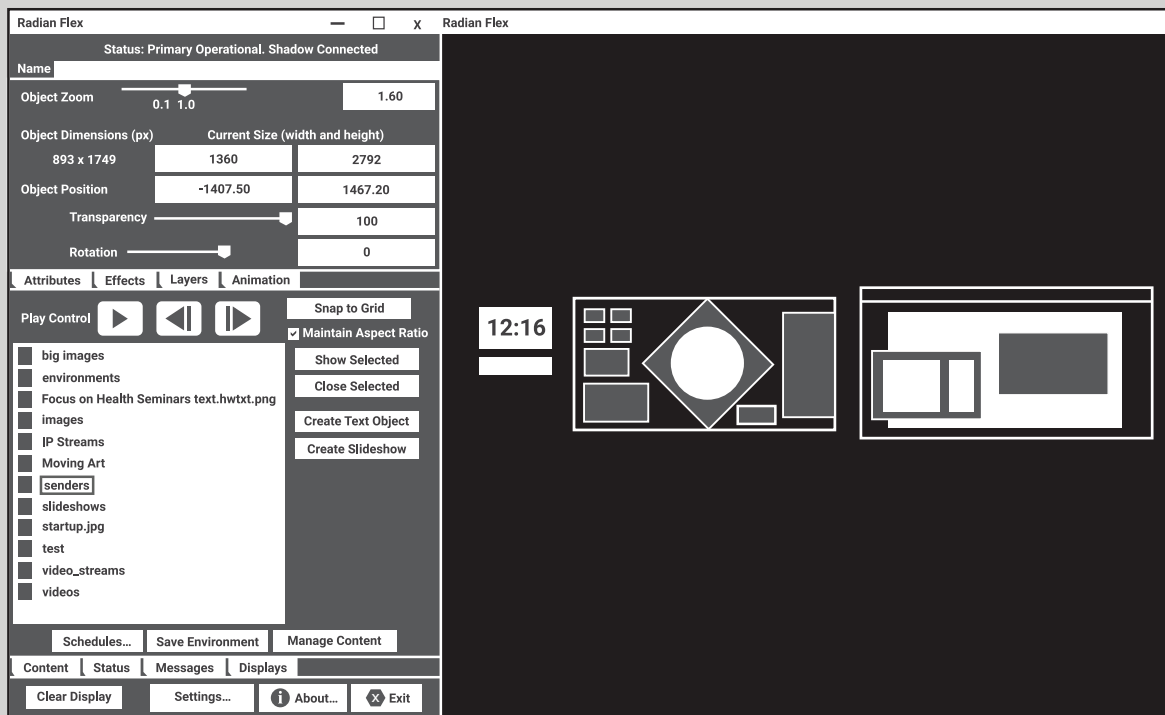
Radian Flex
— □ X

Status: Primary Operational. Shadow Connected

Name

Object Zoom
0.1 1.0
1.60

| Object Dimensions (px) | Current Size (width and height) | |
|---|---|---|
| 893 x 1749 | 1360 | 2792 |
| Object Position | -1407.50 | 1467.20 |

Transparency 100

Rotation 0

Attributes | Effects | Layers | Animation

Play Control

Snap to Grid
Maintain Aspect Ratio

big images
environments
Focus on Health Seminars text.hwtxt.png
images
IP Streams
Moving Art
senders
slideshows
startup.jpg
test
video_streams
videos

Show Selected
Close Selected
Create Text Object
Create Slideshow

Schedules... Save Environment Manage Content

Content | Status | Messages | Displays

Clear Display Settings... About... Exit

Radian Flex

12:16